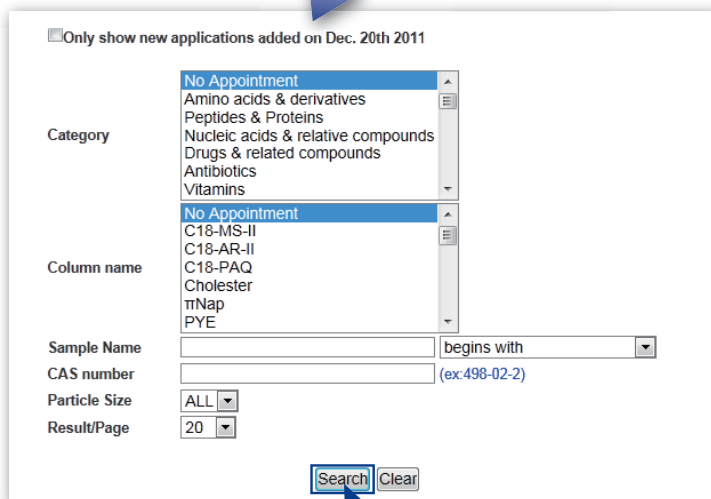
Only show new applications added on Dec. 20th 2011

Category
No Appointment
Amino acids & derivatives
Peptides & Proteins
Nucleic acids & relative compounds
Drugs & related compounds
Antibiotics
Vitamins

Column name
No Appointment
C18-MS-II
C18-AR-II
C18-PAQ
Cholester
πNap
PYE

Sample Name
begins with

CAS number
(ex:498-02-2)

Particle Size
ALL

Result/Page
20

Search
Clear